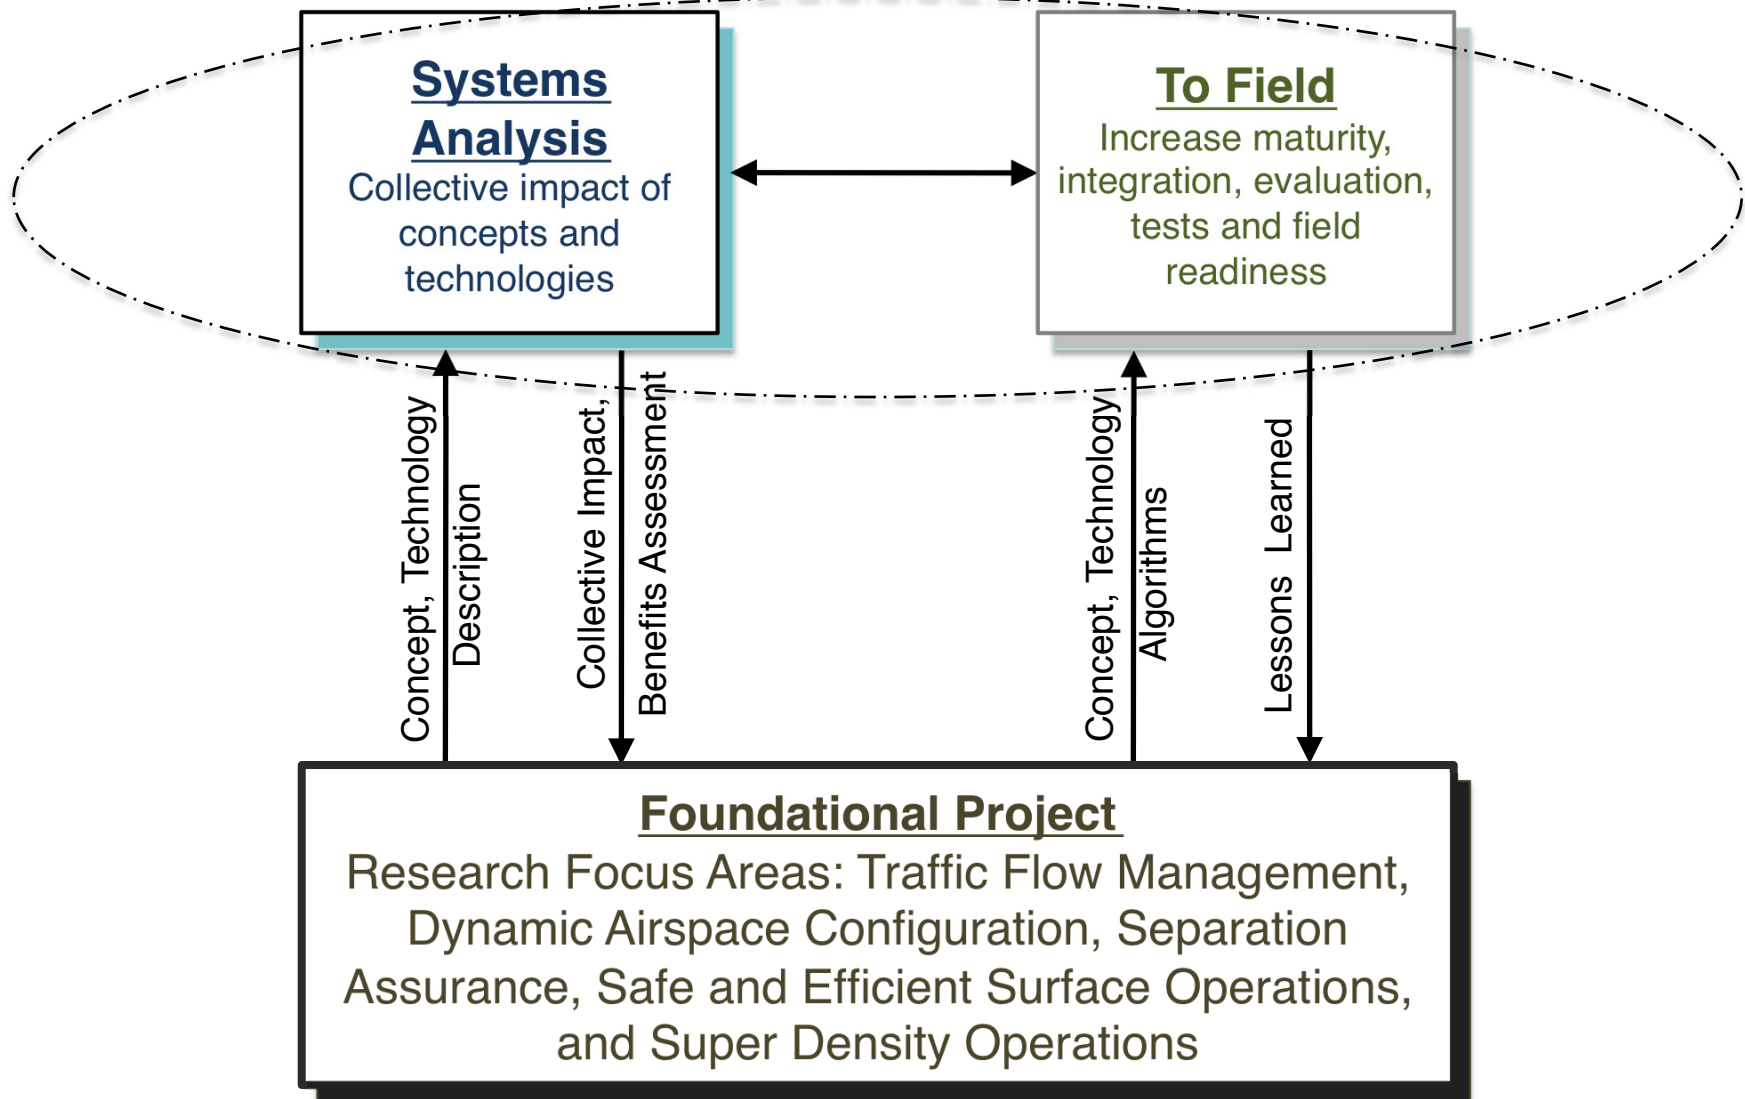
Systems Analysis
Collective impact of concepts and technologies

To Field
Increase maturity, integration, evaluation, tests and field readiness

Concept, Technology Description

Collective Impact, Benefits Assessment

Concept, Technology Algorithms

Lessons Learned

Foundational Project
Research Focus Areas: Traffic Flow Management, Dynamic Airspace Configuration, Separation Assurance, Safe and Efficient Surface Operations, and Super Density Operations